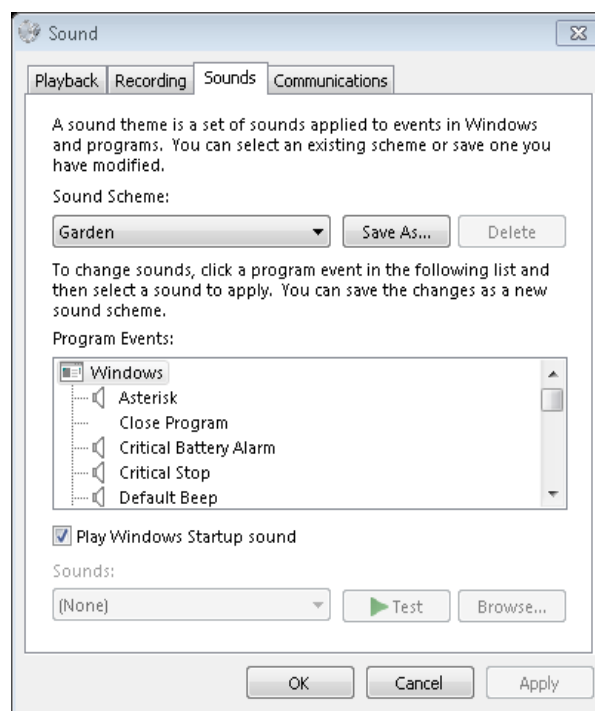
Sound

Playback | Recording | Sounds | Communications

A sound theme is a set of sounds applied to events in Windows and programs. You can select an existing scheme or save one you have modified.

Sound Scheme:

Garden

Save As...

Delete

To change sounds, click a program event in the following list and then select a sound to apply. You can save the changes as a new sound scheme.

Program Events:

Windows
Asterisk
Close Program
Critical Battery Alarm
Critical Stop
Default Beep

Play Windows Startup sound

Sounds:

(None)

Test

Browse...

OK

Cancel

Apply